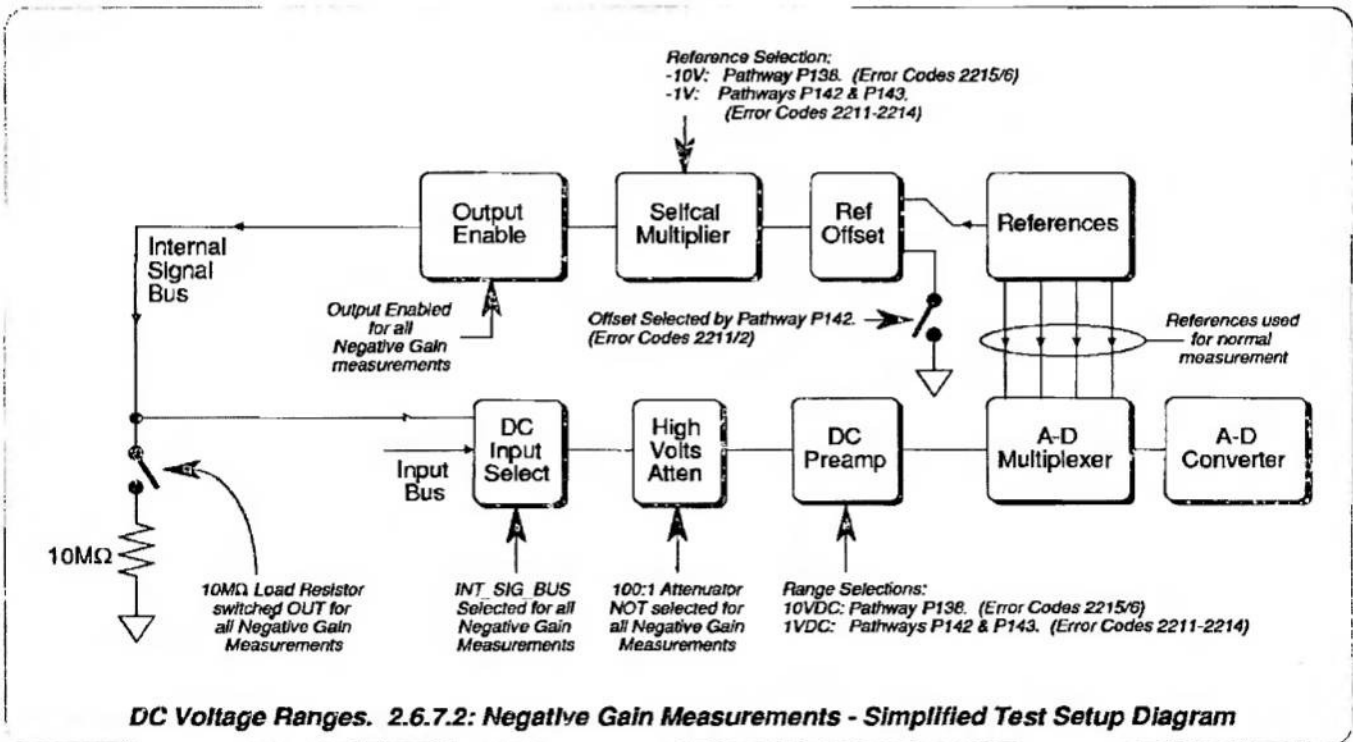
Reference Selection:
-10V: Pathway P138. (Error Codes 2215/6)
-1V: Pathways P142 & P143. (Error Codes 2211-2214)

Output Enable

Selfcal Multiplier

Ref Offset

References

Internal Signal Bus

Output Enabled for all Negative Gain measurements

Offset Selected by Pathway P142. (Error Codes 2211/2)

References used for normal measurement

DC Input Select

High Volts Atten

DC Preamp

A-D Multiplexer

A-D Converter

Input Bus

10MΩ

10MΩ Load Resistor switched OUT for all Negative Gain Measurements

INT_SIG_BUS Selected for all Negative Gain Measurements

100:1 Attenuator NOT selected for all Negative Gain Measurements

Range Selections:
10VDC: Pathway P138. (Error Codes 2215/6)
1VDC: Pathways P142 & P143. (Error Codes 2211-2214)

DC Voltage Ranges. 2.6.7.2: Negative Gain Measurements - Simplified Test Setup Diagram